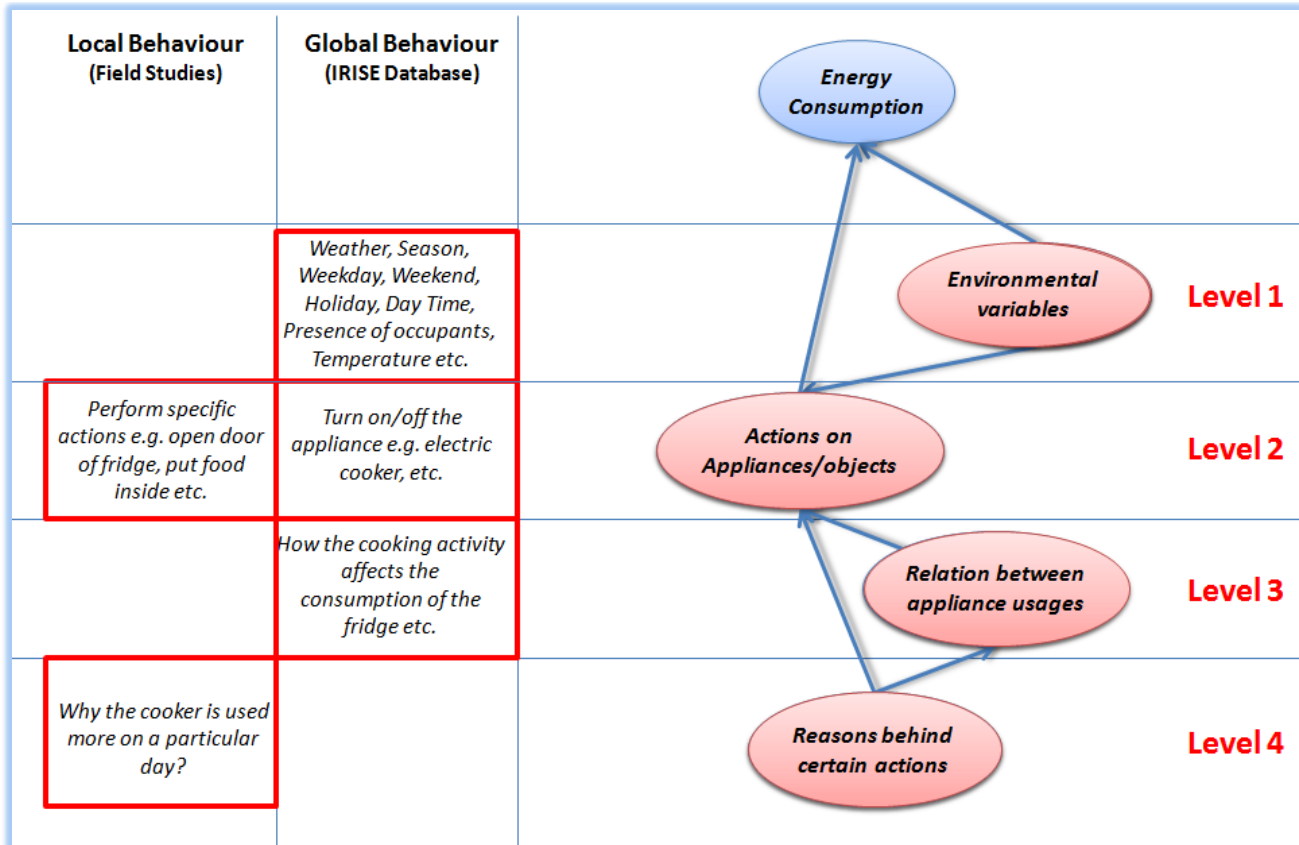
| Local Behaviour (Field Studies) | Global Behaviour (IRISE Database) |
|---|---|
| | |
| | Weather, Season, Weekday, Weekend, Holiday, Day Time, Presence of occupants, Temperature etc. |
| Perform specific actions e.g. open door of fridge, put food inside etc. | Turn on/off the appliance e.g. electric cooker, etc. |
| | How the cooking activity affects the consumption of the fridge etc. |
| Why the cooker is used more on a particular day? | |

Energy Consumption

Environmental variables

Level 1

Actions on Appliances/objects

Level 2

Relation between appliance usages

Level 3

Reasons behind certain actions

Level 4